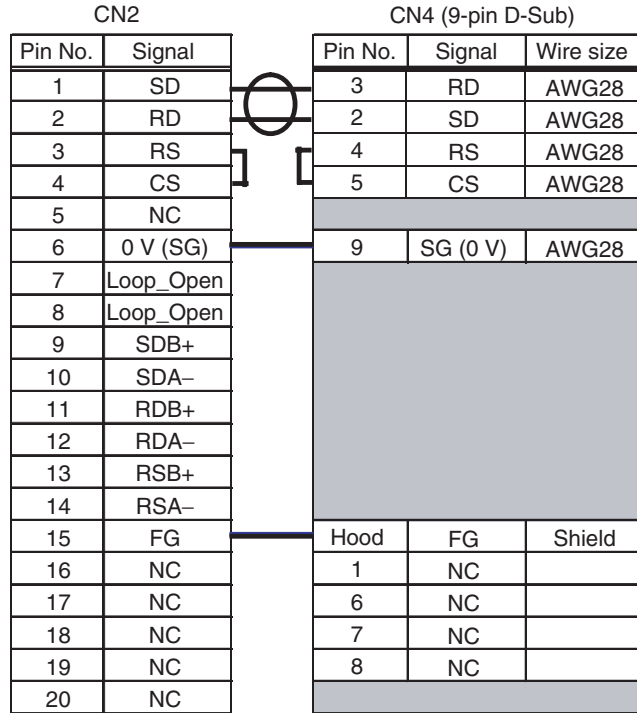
CN2

| Pin No. | Signal |
|---|---|
| 1 | SD |
| 2 | RD |
| 3 | RS |
| 4 | CS |
| 5 | NC |
| 6 | 0 V (SG) |
| 7 | Loop_Open |
| 8 | Loop_Open |
| 9 | SDB+ |
| 10 | SDA– |
| 11 | RDB+ |
| 12 | RDA– |
| 13 | RSB+ |
| 14 | RSA– |
| 15 | FG |
| 16 | NC |
| 17 | NC |
| 18 | NC |
| 19 | NC |
| 20 | NC |

CN4 (9-pin D-Sub)

| Pin No. | Signal | Wire size |
|---|---|---|
| 3 | RD | AWG28 |
| 2 | SD | AWG28 |
| 4 | RS | AWG28 |
| 5 | CS | AWG28 |
| 9 | SG (0 V) | AWG28 |
| Hood | FG | Shield |
| 1 | NC | |
| 6 | NC | |
| 7 | NC | |
| 8 | NC | |